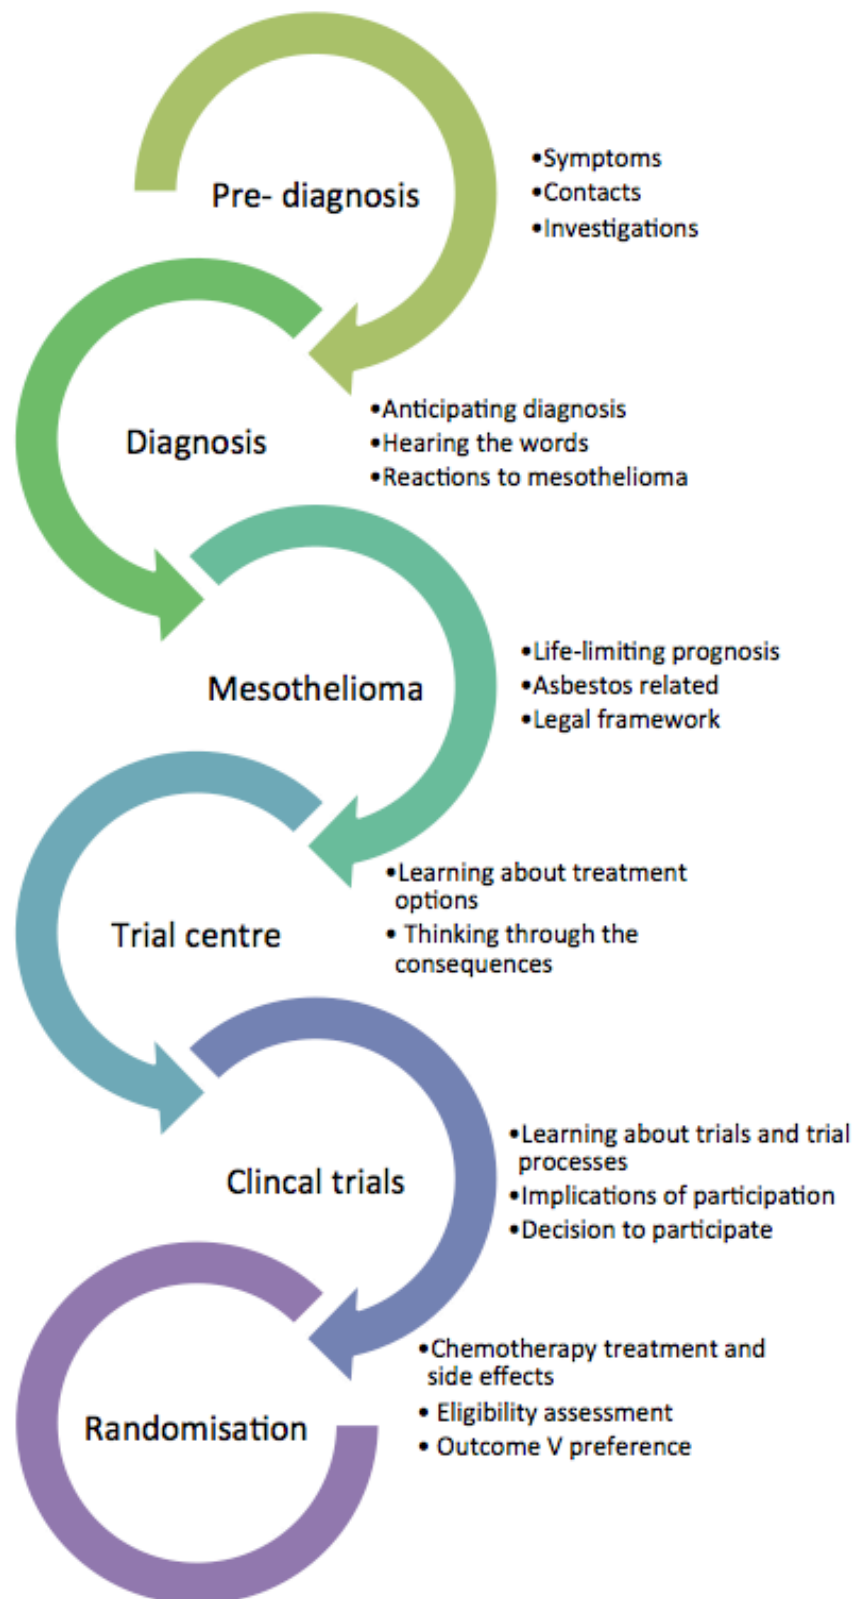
Pre- diagnosis

•Symptoms
•Contacts
•Investigations

Diagnosis

•Anticipating diagnosis
•Hearing the words
•Reactions to mesothelioma

Mesothelioma

•Life-limiting prognosis
•Asbestos related
•Legal framework

Trial centre

•Learning about treatment options
• Thinking through the consequences

Clincal trials

•Learning about trials and trial processes
•Implications of participation
•Decision to participate

Randomisation

•Chemotherapy treatment and side effects
• Eligibility assessment
• Outcome V preference